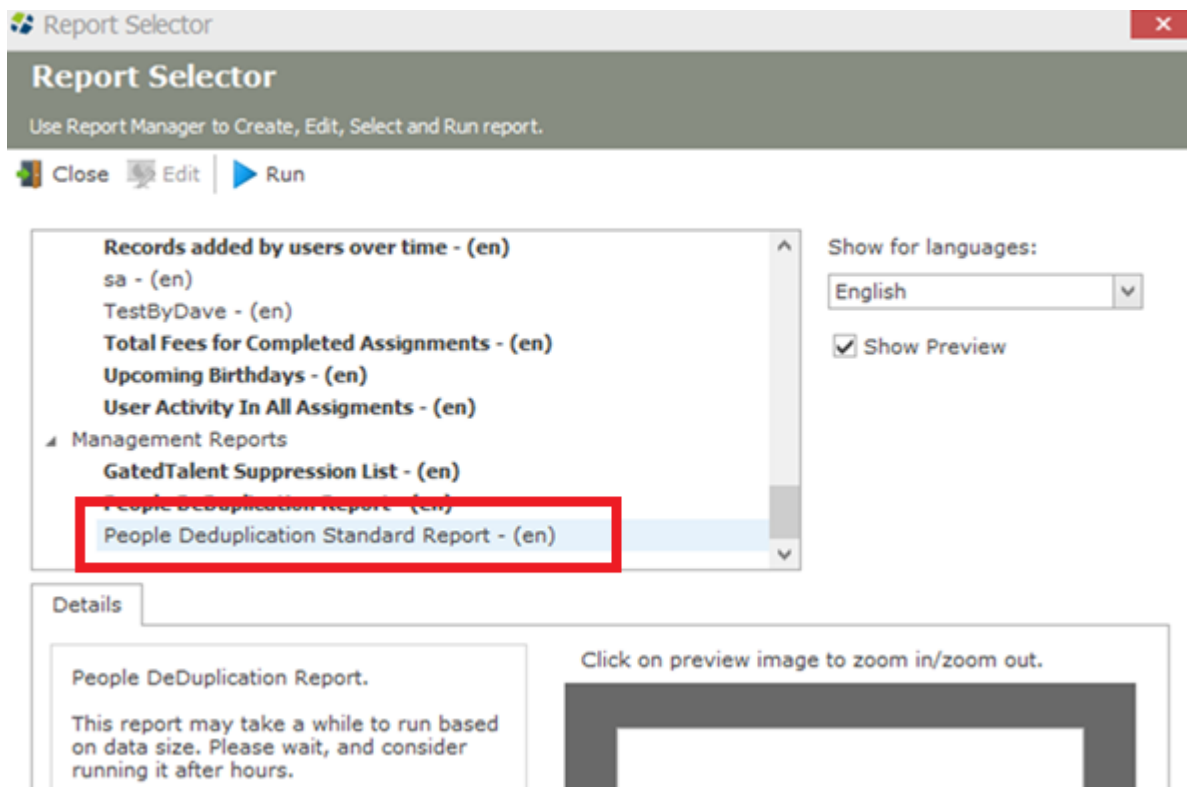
Report Selector

Report Selector

Use Report Manager to Create, Edit, Select and Run report.

Close Edit Run

Records added by users over time - (en)
sa - (en)
TestByDave - (en)
Total Fees for Completed Assignments - (en)
Upcoming Birthdays - (en)
User Activity In All Assigments - (en)
Management Reports
GatedTalent Suppression List - (en)
People DeDuplication Report - (en)
People Deduplication Standard Report - (en)

Show for languages:
English
Show Preview

Details

People DeDuplication Report.

This report may take a while to run based on data size. Please wait, and consider running it after hours.

Click on preview image to zoom in/zoom out.